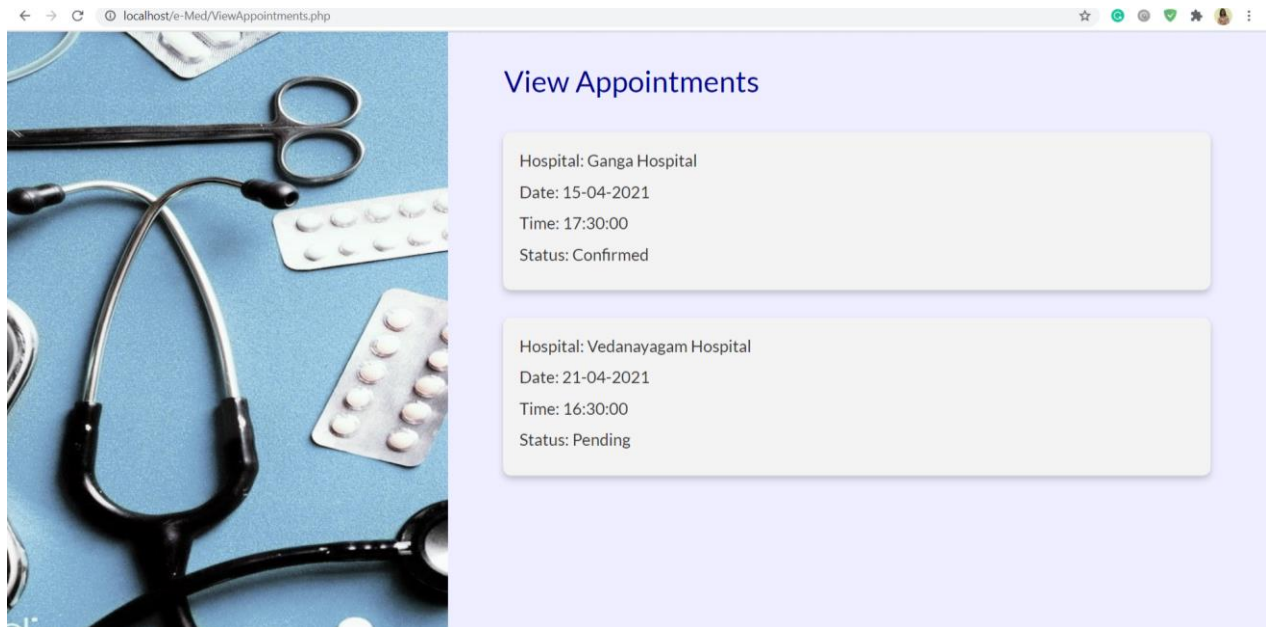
localhost/e-Med/ViewAppointments.php

View Appointments

Hospital: Ganga Hospital
Date: 15-04-2021
Time: 17:30:00
Status: Confirmed

Hospital: Vedanayagam Hospital
Date: 21-04-2021
Time: 16:30:00
Status: Pending